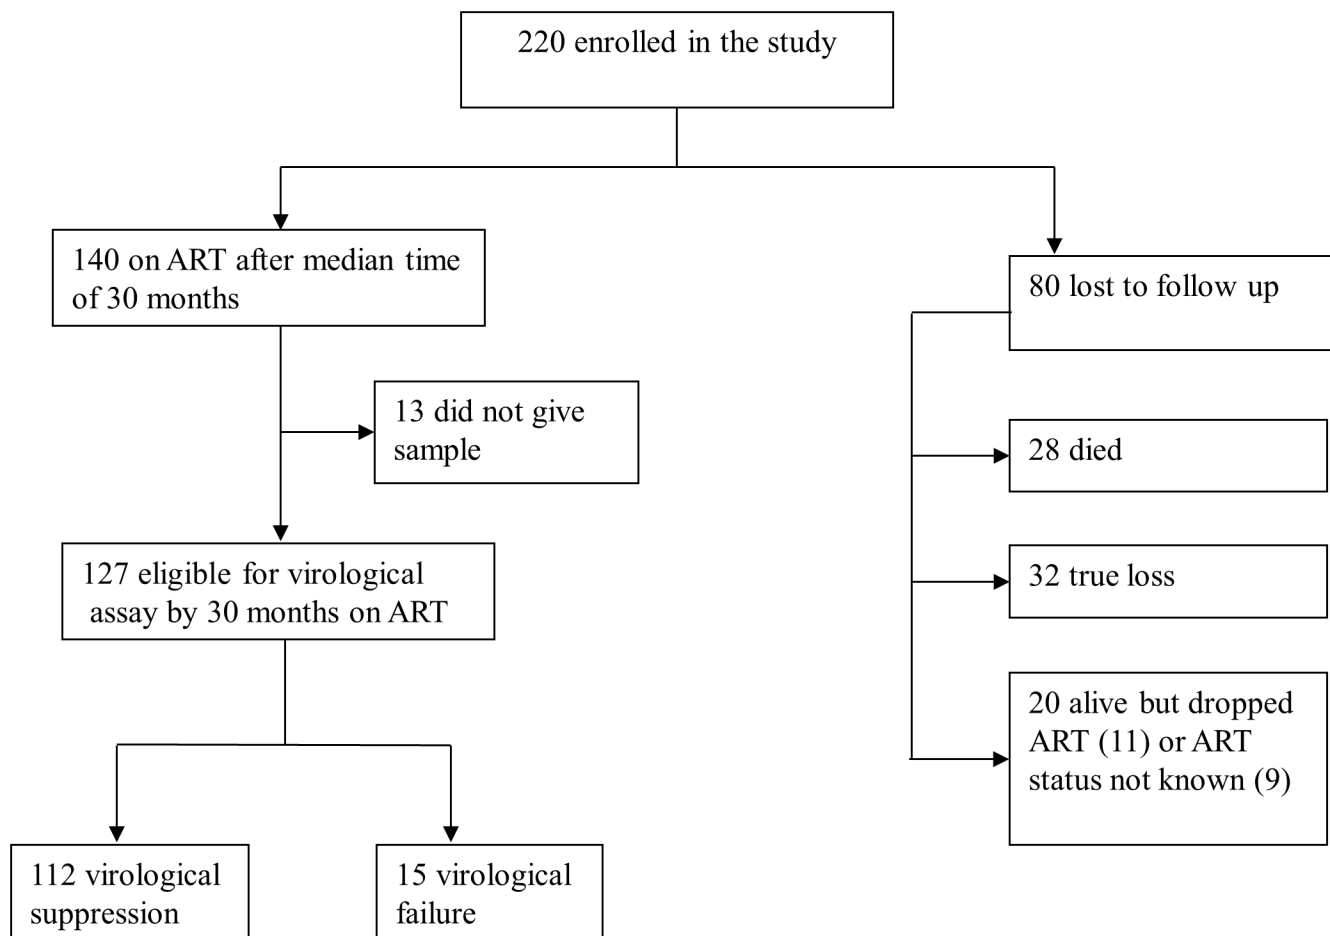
220 enrolled in the study

140 on ART after median time of 30 months

80 lost to follow up

13 did not give sample

28 died

127 eligible for virological assay by 30 months on ART

32 true loss

20 alive but dropped ART (11) or ART status not known (9)

112 virological suppression

15 virological failure